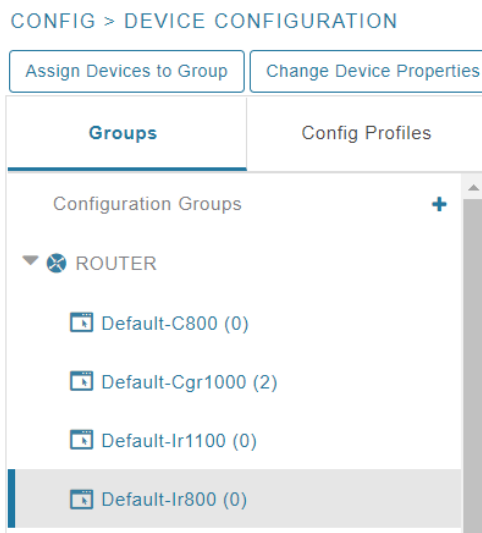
CONFIG > DEVICE CONFIGURATION

Assign Devices to Group

Change Device Properties

Groups

Config Profiles

Configuration Groups

+

ROUTER

Default-C800 (0)

Default-Cgr1000 (2)

Default-Ir1100 (0)

Default-Ir800 (0)